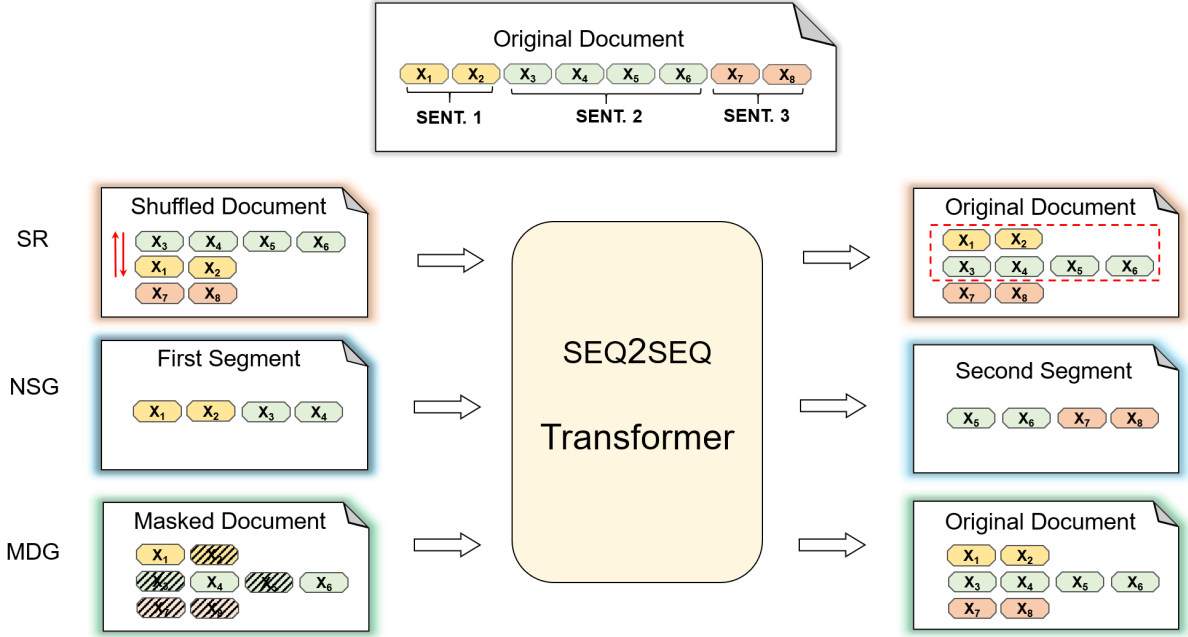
Original Document

$X_1$ $X_2$ $X_3$ $X_4$ $X_5$ $X_6$ $X_7$ $X_8$

SENT. 1 SENT. 2 SENT. 3

SR

Shuffled Document

$X_3$ $X_4$ $X_5$ $X_6$
$X_1$ $X_2$
$X_7$ $X_8$

NSG

First Segment

$X_1$ $X_2$ $X_3$ $X_4$

MDG

Masked Document

$X_1$ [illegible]
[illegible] $X_4$ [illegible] $X_6$
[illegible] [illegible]

SEQ2SEQ

Transformer

Original Document

$X_1$ $X_2$
$X_3$ $X_4$ $X_5$ $X_6$
$X_7$ $X_8$

Second Segment

$X_5$ $X_6$ $X_7$ $X_8$

Original Document

$X_1$ $X_2$
$X_3$ $X_4$ $X_5$ $X_6$
$X_7$ $X_8$